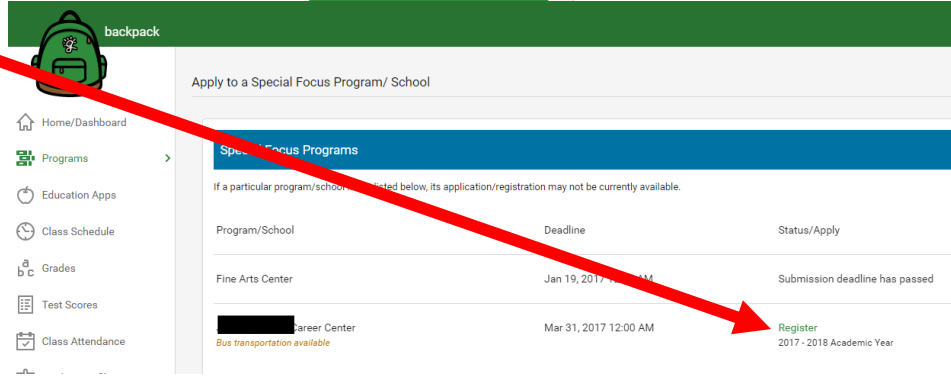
backpack

Apply to a Special Focus Program/ School

Home/Dashboard
Programs
Education Apps
Class Schedule
Grades
Test Scores
Class Attendance

Spe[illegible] Focus Programs

If a particular program/school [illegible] listed below, its application/registration may not be currently available.

| Program/School | Deadline | Status/Apply |
|---|---|---|
| Fine Arts Center | Jan 19, 2017 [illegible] AM | Submission deadline has passed |
| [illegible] Career Center<br>Bus transportation available | Mar 31, 2017 12:00 AM | Register<br>2017 - 2018 Academic Year |